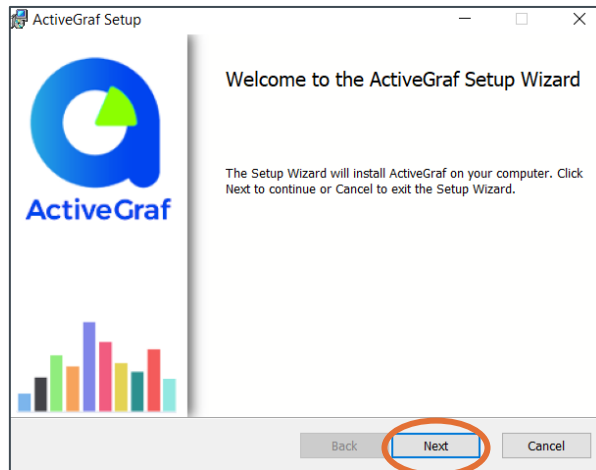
ActiveGraf Setup

ActiveGraf

Welcome to the ActiveGraf Setup Wizard

The Setup Wizard will install ActiveGraf on your computer. Click Next to continue or Cancel to exit the Setup Wizard.

Back
Next
Cancel